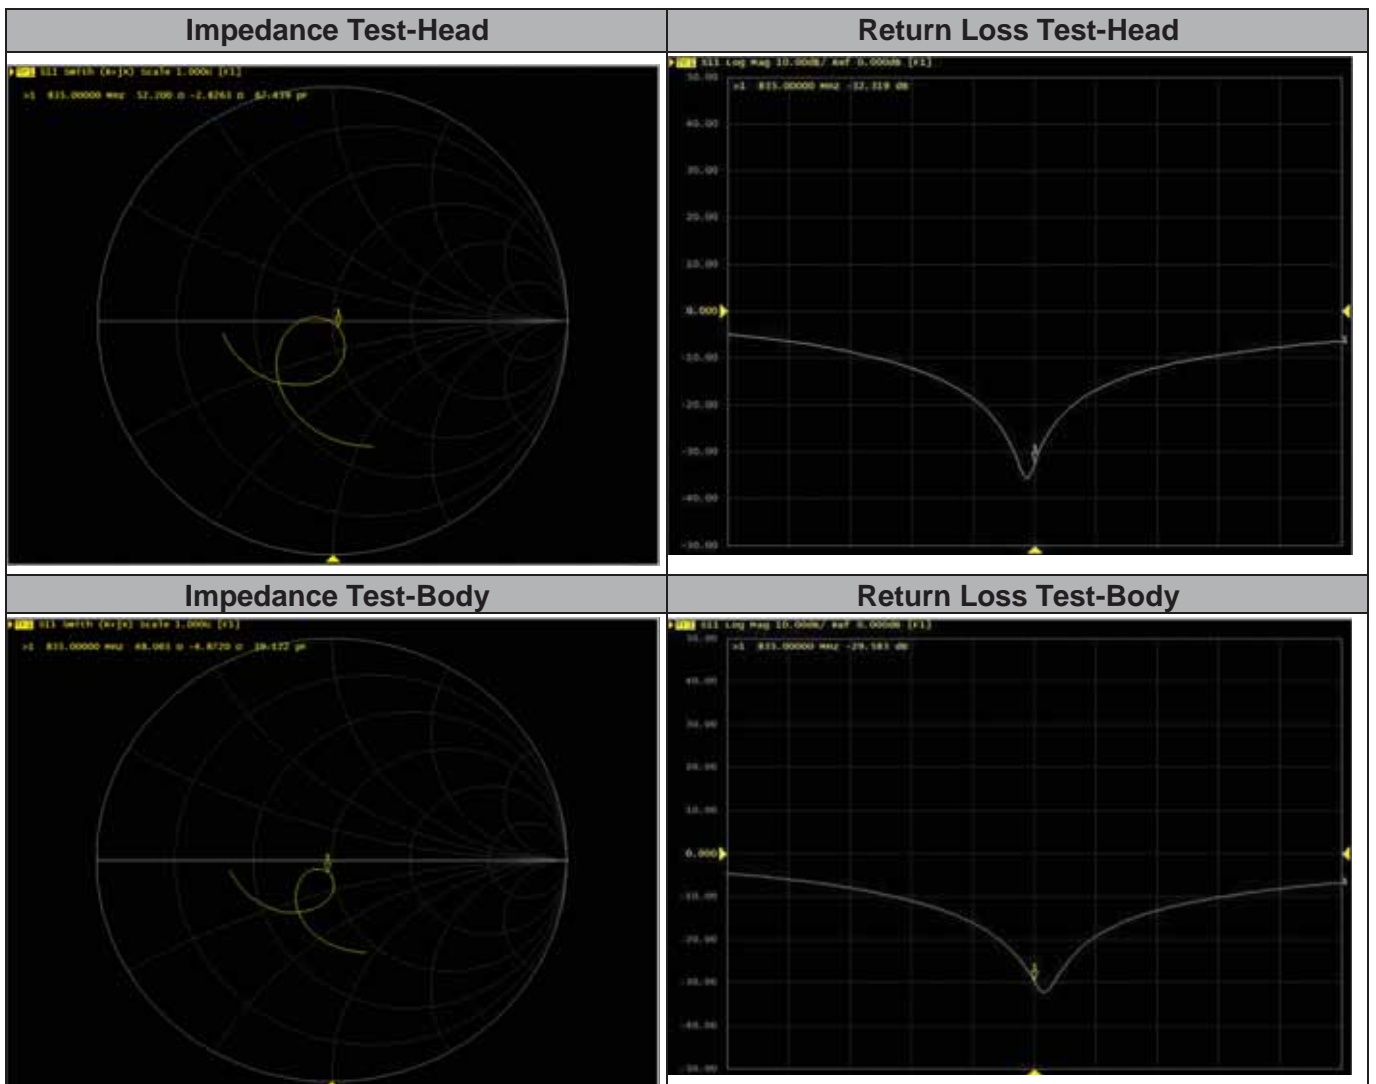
| Impedance Test-Head | Return Loss Test-Head |
|---|---|
| Tr1 S11 Smith (R+jX) Scale 1.000U [F1] >1 835.00000 MHz 52.200 Ω -2.8263 Ω 67.439 pF | Tr1 S11 Log Mag 10.00dB/ Ref 0.000dB [F1] >1 835.00000 MHz -32.319 dB 50.00 40.00 30.00 20.00 10.00 0.000 -10.00 -20.00 -30.00 -40.00 -50.00 |
| **Impedance Test-Body** | **Return Loss Test-Body** |
| Tr1 S11 Smith (R+jX) Scale 1.000U [F1] >1 835.00000 MHz 48.083 Ω -4.8720 Ω 39.122 pF | Tr1 S11 Log Mag 10.00dB/ Ref 0.000dB [F1] >1 835.00000 MHz -29.583 dB 50.00 40.00 30.00 20.00 10.00 0.000 -10.00 -20.00 -30.00 -40.00 -50.00 |